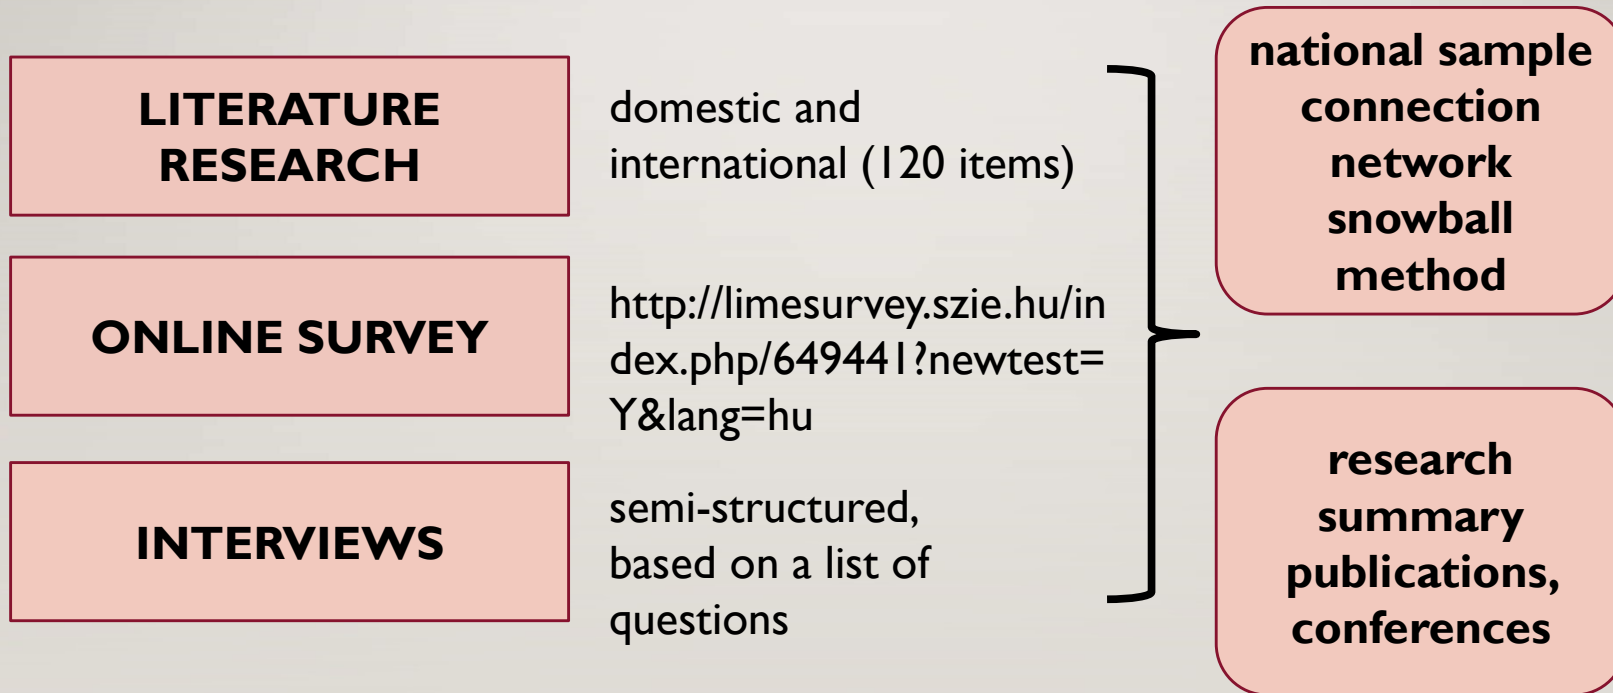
LITERATURE RESEARCH

domestic and international (120 items)

ONLINE SURVEY

http://limesurvey.szie.hu/index.php/649441?newtest=Y&lang=hu

INTERVIEWS

semi-structured, based on a list of questions

national sample connection network snowball method

research summary publications, conferences